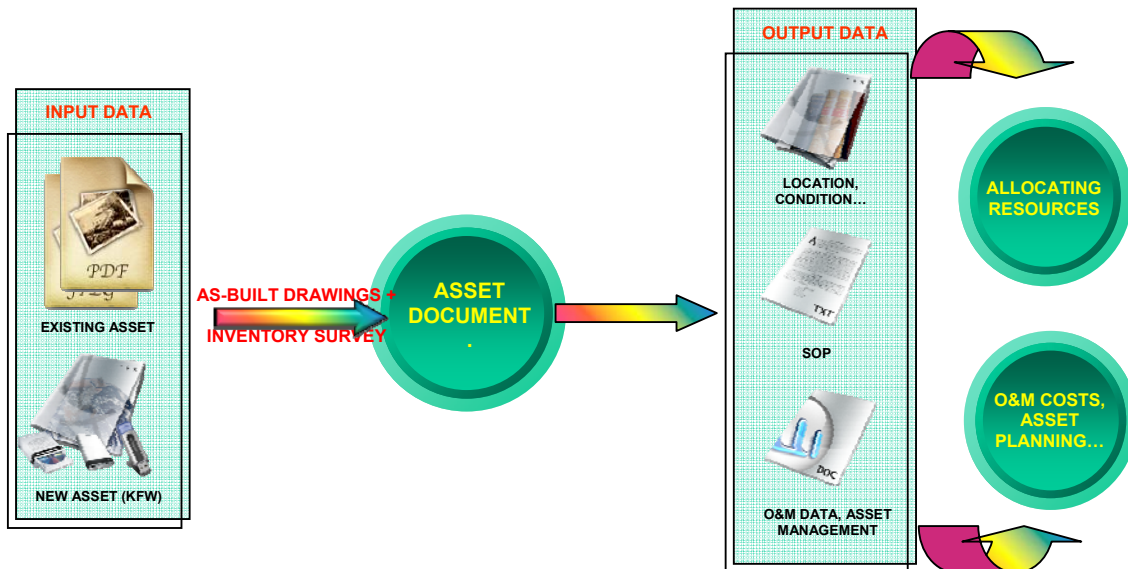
INPUT DATA

PDF

JPG

EXISTING ASSET

NEW ASSET (KFW)

AS-BUILT DRAWINGS +
INVENTORY SURVEY

ASSET DOCUMENT
.

OUTPUT DATA

LOCATION, CONDITION…

TXT

SOP

DOC

O&M DATA, ASSET MANAGEMENT

ALLOCATING RESOURCES

O&M COSTS, ASSET PLANNING…